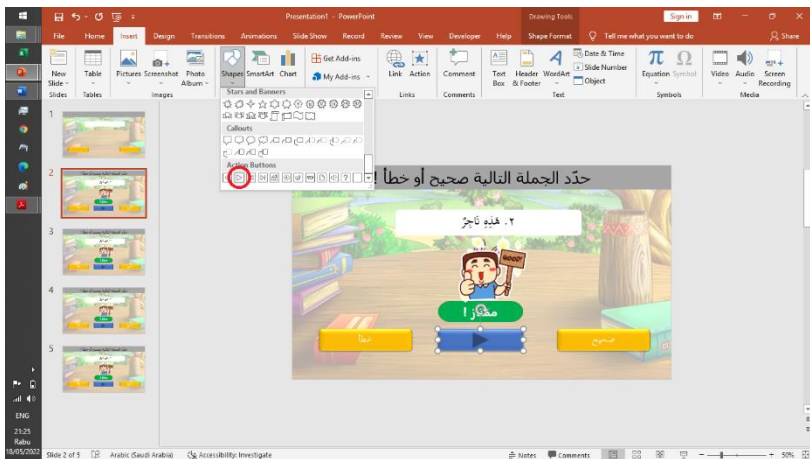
Presentation1 - PowerPoint
Drawing Tools
Sign in
File
Home
Insert
Design
Transitions
Animations
Slide Show
Record
Review
View
Developer
Help
Shape Format
Tell me what you want to do
Share
New Slide
Table
Pictures
Screenshot
Photo Album
Shapes
SmartArt
Chart
Get Add-ins
My Add-ins
Link
Action
Comment
Text Box
Header & Footer
WordArt
Date & Time
Slide Number
Object
Equation
Symbol
Video
Audio
Screen Recording
Slides
Tables
Images
Links
Comments
Text
Symbols
Media
Stars and Banners
Callouts
Action Buttons
1
2
3
4
5
حدّد الجملة التالية صحيح أو خطأ !
٢. هذه تاجر
ممتاز !
GOOD
خطأ
صحيح
ENG
21:25
Rabu
18/05/2022
Slide 2 of 5
Arabic (Saudi Arabia)
Accessibility: Investigate
Notes
Comments
50%